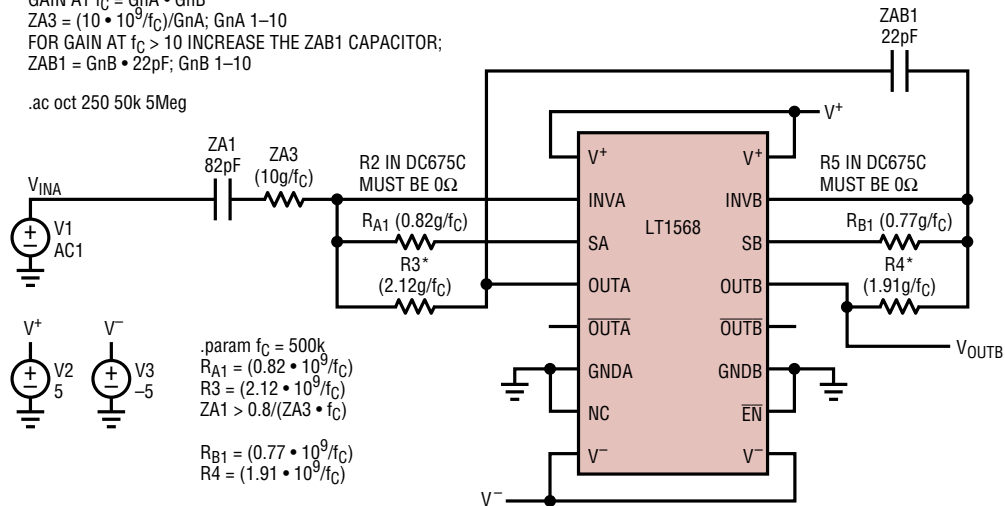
GAIN AT $f_C$ = GnA • GnB
ZA3 = (10 • $10^9/f_C$)/GnA; GnA 1–10
FOR GAIN AT $f_C$ > 10 INCREASE THE ZAB1 CAPACITOR;
ZAB1 = GnB • 22pF; GnB 1–10

.ac oct 250 50k 5Meg

ZAB1
22pF

$V^+$

ZA1
82pF

ZA3
($10g/f_C$)

R2 IN DC675C
MUST BE 0Ω

R5 IN DC675C
MUST BE 0Ω

$V_{INA}$

V1
AC1

$R_{A1}$ ($0.82g/f_C$)

R3*
($2.12g/f_C$)

$R_{B1}$ ($0.77g/f_C$)

R4*
($1.91g/f_C$)

$V^+$ $V^+$
INVA INVB
SA LT1568 SB
OUTA OUTB
$\overline{OUTA}$ $\overline{OUTB}$
GNDA GNDB
NC $\overline{EN}$
$V^-$ $V^-$

$V_{OUTB}$

$V^+$
V2
5

$V^-$
V3
–5

.param $f_C$ = 500k
$R_{A1}$ = (0.82 • $10^9/f_C$)
R3 = (2.12 • $10^9/f_C$)
ZA1 > 0.8/(ZA3 • $f_C$)

$R_{B1}$ = (0.77 • $10^9/f_C$)
R4 = (1.91 • $10^9/f_C$)

$V^-$